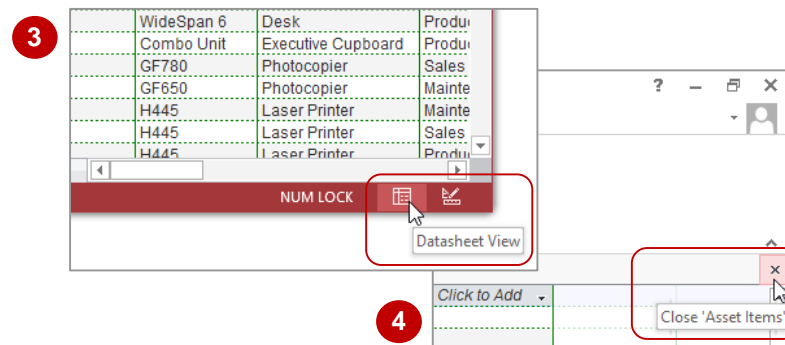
3

| | | |
|---|---|---|
| WideSpan 6 | Desk | Produc |
| Combo Unit | Executive Cupboard | Produc |
| GF780 | Photocopier | Sales |
| GF650 | Photocopier | Mainte |
| H445 | Laser Printer | Mainte |
| H445 | Laser Printer | Sales |
| H445 | Laser Printer | Produc |

NUM LOCK

Datasheet View

? – ✕

Click to Add

×

Close 'Asset Items'

4